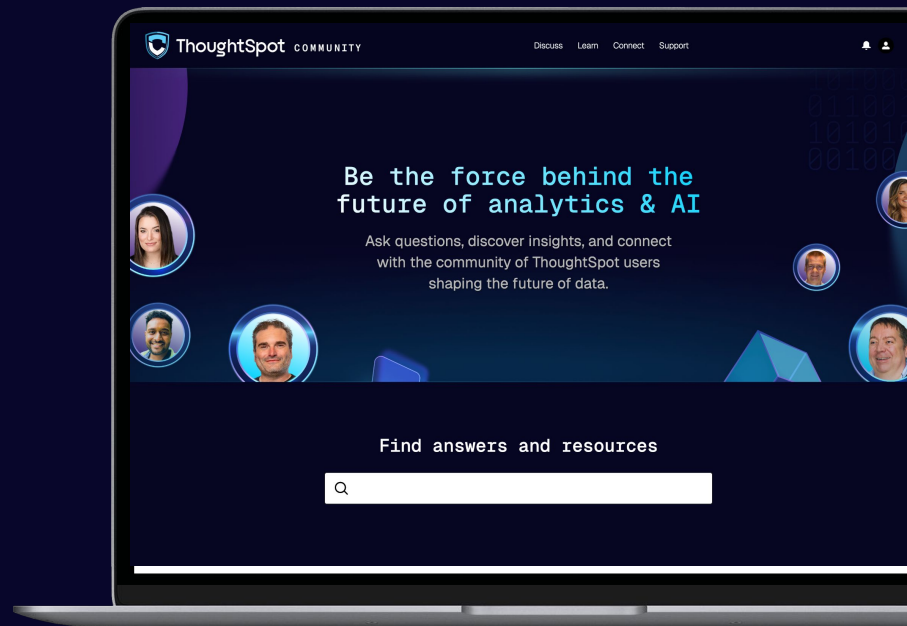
ThoughtSpot COMMUNITY

Discuss Learn Connect Support

Be the force behind the future of analytics & AI

Ask questions, discover insights, and connect with the community of ThoughtSpot users shaping the future of data.

Find answers and resources